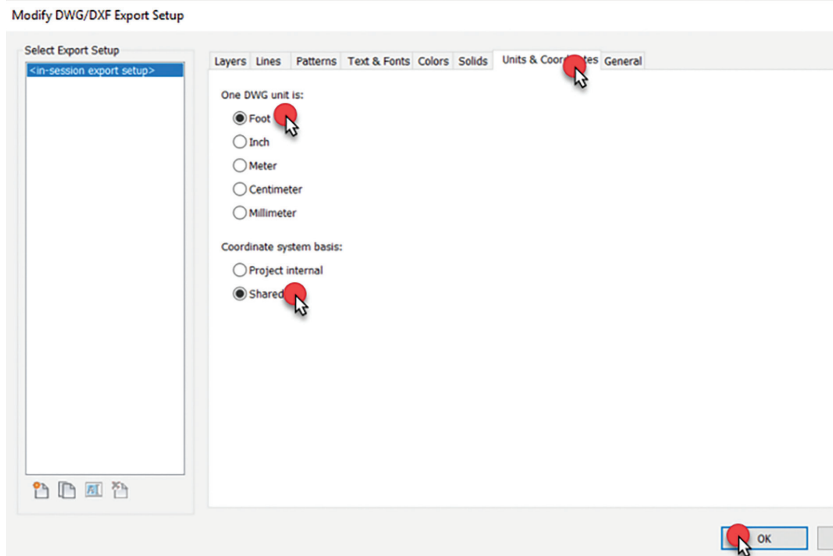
Modify DWG/DXF Export Setup

Select Export Setup

<in-session export setup>

Layers | Lines | Patterns | Text & Fonts | Colors | Solids | Units & Coord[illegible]tes | General

One DWG unit is:

Foot

Inch

Meter

Centimeter

Millimeter

Coordinate system basis:

Project internal

Shared

OK